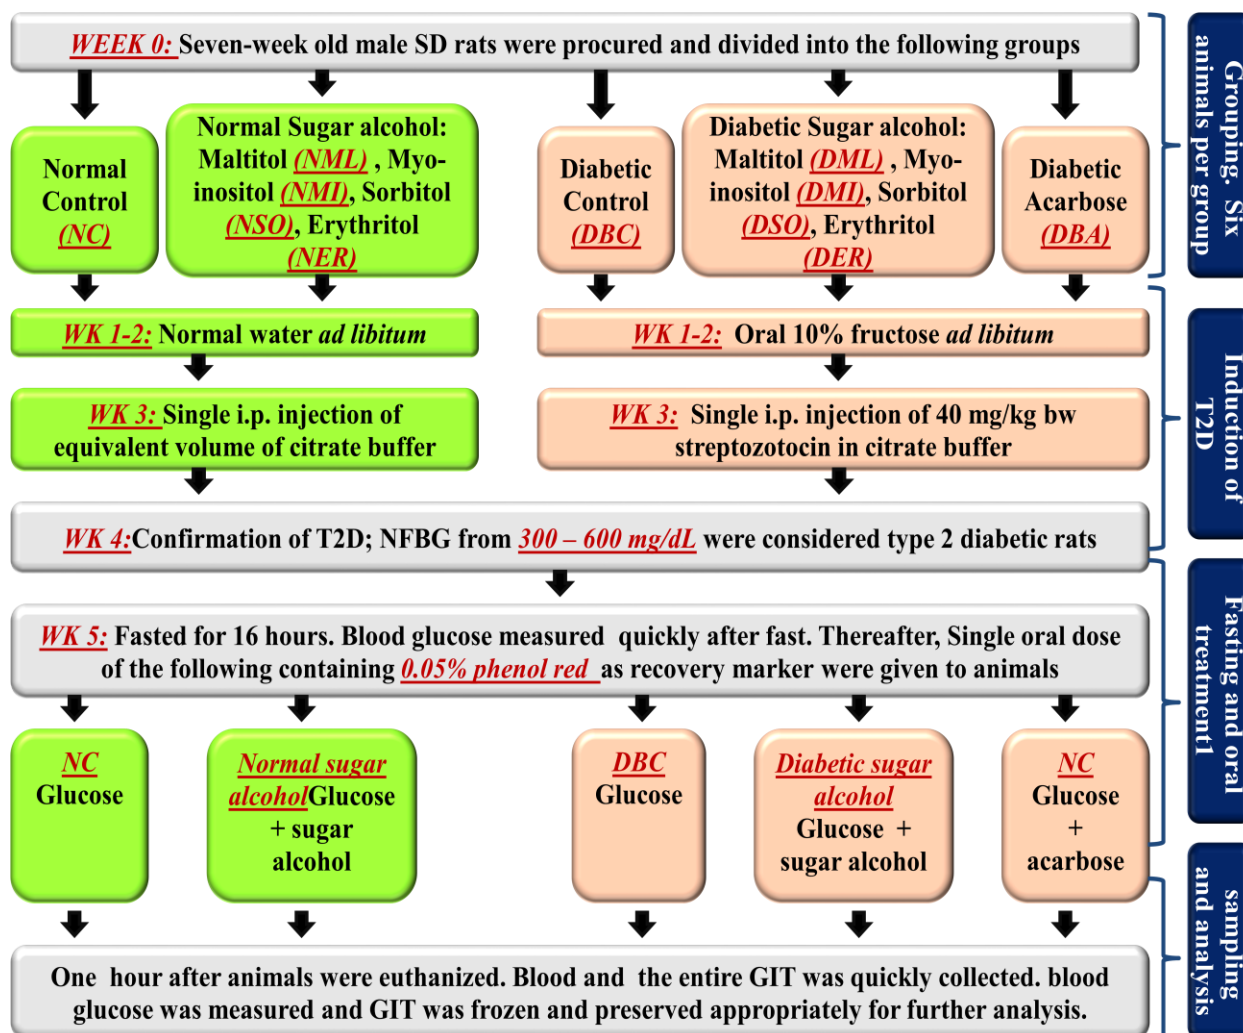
WEEK 0: Seven-week old male SD rats were procured and divided into the following groups

Normal Control (NC)

Normal Sugar alcohol: Maltitol (NML) , Myo-inositol (NMI), Sorbitol (NSO), Erythritol (NER)

Diabetic Control (DBC)

Diabetic Sugar alcohol: Maltitol (DML) , Myo-inositol (DMI), Sorbitol (DSO), Erythritol (DER)

Diabetic Acarbose (DBA)

Grouping. Six animals per group

WK 1-2: Normal water ad libitum

WK 1-2: Oral 10% fructose ad libitum

WK 3: Single i.p. injection of equivalent volume of citrate buffer

WK 3: Single i.p. injection of 40 mg/kg bw streptozotocin in citrate buffer

Induction of T2D

WK 4:Confirmation of T2D; NFBG from 300 – 600 mg/dL were considered type 2 diabetic rats

WK 5: Fasted for 16 hours. Blood glucose measured quickly after fast. Thereafter, Single oral dose of the following containing 0.05% phenol red as recovery marker were given to animals

Fasting and oral treatment1

NC Glucose

Normal sugar alcohol Glucose + sugar alcohol

DBC Glucose

Diabetic sugar alcohol Glucose + sugar alcohol

NC Glucose + acarbose

One hour after animals were euthanized. Blood and the entire GIT was quickly collected. blood glucose was measured and GIT was frozen and preserved appropriately for further analysis.

sampling and analysis